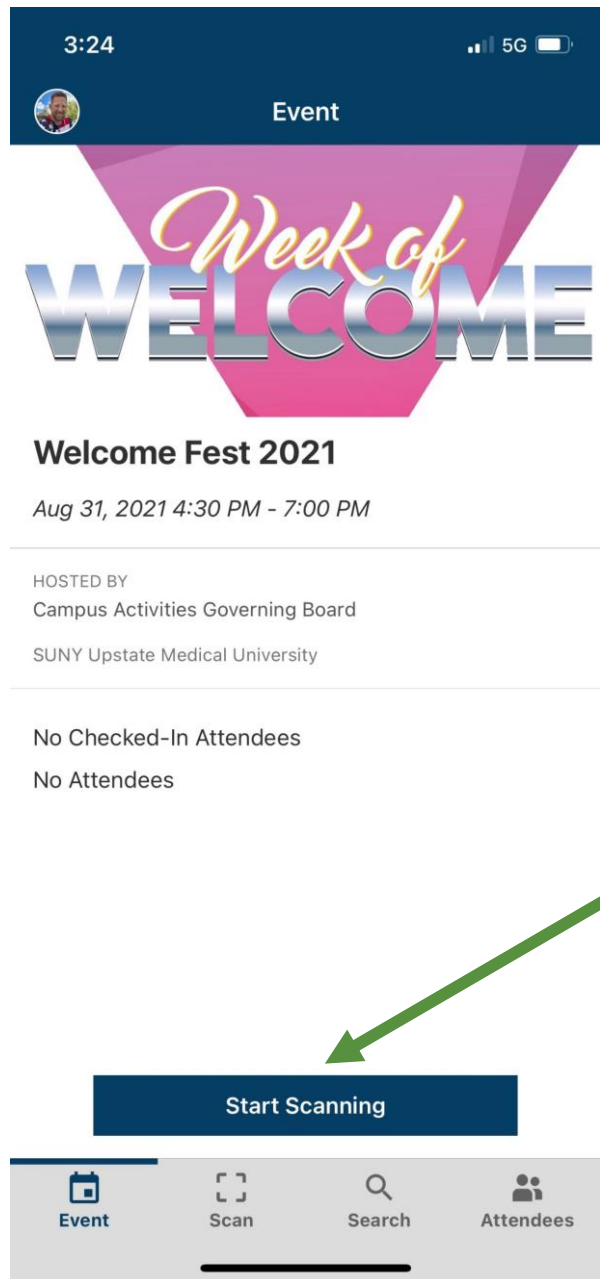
3:24

5G

Event

Week of

WELCOME

Welcome Fest 2021

Aug 31, 2021 4:30 PM - 7:00 PM

HOSTED BY

Campus Activities Governing Board

SUNY Upstate Medical University

No Checked-In Attendees

No Attendees

Start Scanning

Event

Scan

Search

Attendees